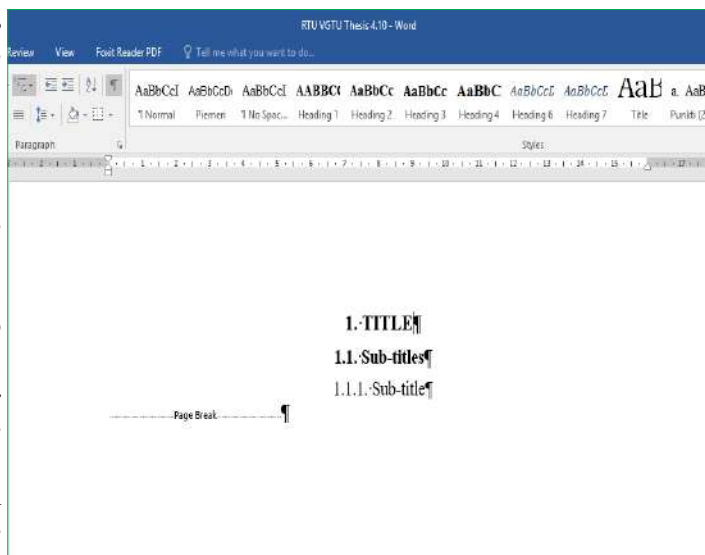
RTU VGTU Thesis 4.10 - Word

Review View Foxit Reader PDF Tell me what you want to do...

AaBbCcI AaBbCcD AaBbCcI AABBC AaBbCc AaBbCc AaBbC AaBbCcL AaBbCcL AaB a. AaB

¶ Normal Piemen ¶ No Spac... Heading 1 Heading 2 Heading 3 Heading 4 Heading 6 Heading 7 Title Punkts (2

Paragraph

Styles

1.·TITLE¶

1.1.·Sub-titles¶

1.1.1.·Sub-title¶

Page Break ¶